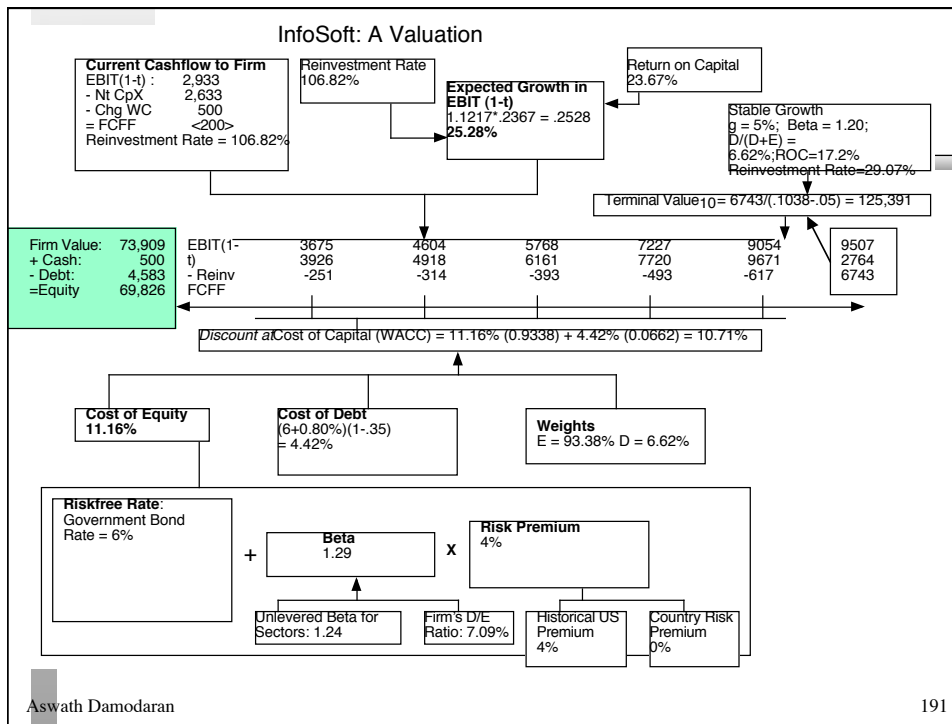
InfoSoft: A Valuation

**Current Cashflow to Firm**
EBIT(1-t) : 2,933
- Nt CpX 2,633
- Chg WC 500
= FCFF <200>
Reinvestment Rate = 106.82%

Reinvestment Rate
106.82%

**Expected Growth in EBIT (1-t)**
1.1217*.2367 = .2528
**25.28%**

Return on Capital
23.67%

Stable Growth
g = 5%; Beta = 1.20;
D/(D+E) = 6.62%;ROC=17.2%
Reinvestment Rate=29.07%

Terminal Value$_{10}$= 6743/(.1038-.05) = 125,391

| Firm Value: | 73,909 |
|---|---|
| + Cash: | 500 |
| - Debt: | 4,583 |
| =Equity | 69,826 |

| EBIT(1-t) | 3675 | 4604 | 5768 | 7227 | 9054 |
|---|---|---|---|---|---|
| - Reinv | 3926 | 4918 | 6161 | 7720 | 9671 |
| FCFF | -251 | -314 | -393 | -493 | -617 |

9507
2764
6743

*Discount at* Cost of Capital (WACC) = 11.16% (0.9338) + 4.42% (0.0662) = 10.71%

**Cost of Equity**
**11.16%**

**Cost of Debt**
(6+0.80%)(1-.35)
= 4.42%

**Weights**
E = 93.38% D = 6.62%

**Riskfree Rate**:
Government Bond Rate = 6%

+

**Beta**
1.29

X

**Risk Premium**
4%

Unlevered Beta for Sectors: 1.24

Firm's D/E Ratio: 7.09%

Historical US Premium
4%

Country Risk Premium
0%

Aswath Damodaran

191